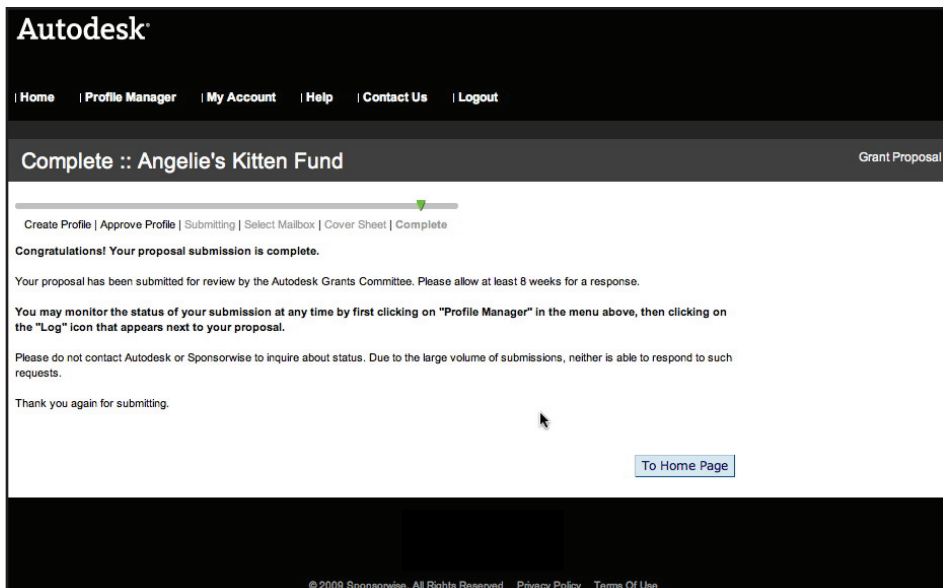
Autodesk

| Home | Profile Manager | My Account | Help | Contact Us | Logout

Complete :: Angelie's Kitten Fund

Grant Proposal

Create Profile | Approve Profile | Submitting | Select Mailbox | Cover Sheet | Complete

**Congratulations! Your proposal submission is complete.**

Your proposal has been submitted for review by the Autodesk Grants Committee. Please allow at least 8 weeks for a response.

**You may monitor the status of your submission at any time by first clicking on "Profile Manager" in the menu above, then clicking on the "Log" icon that appears next to your proposal.**

Please do not contact Autodesk or Sponsorwise to inquire about status. Due to the large volume of submissions, neither is able to respond to such requests.

Thank you again for submitting.

To Home Page

© 2009 Sponsorwise. All Rights Reserved. Privacy Policy Terms Of Use